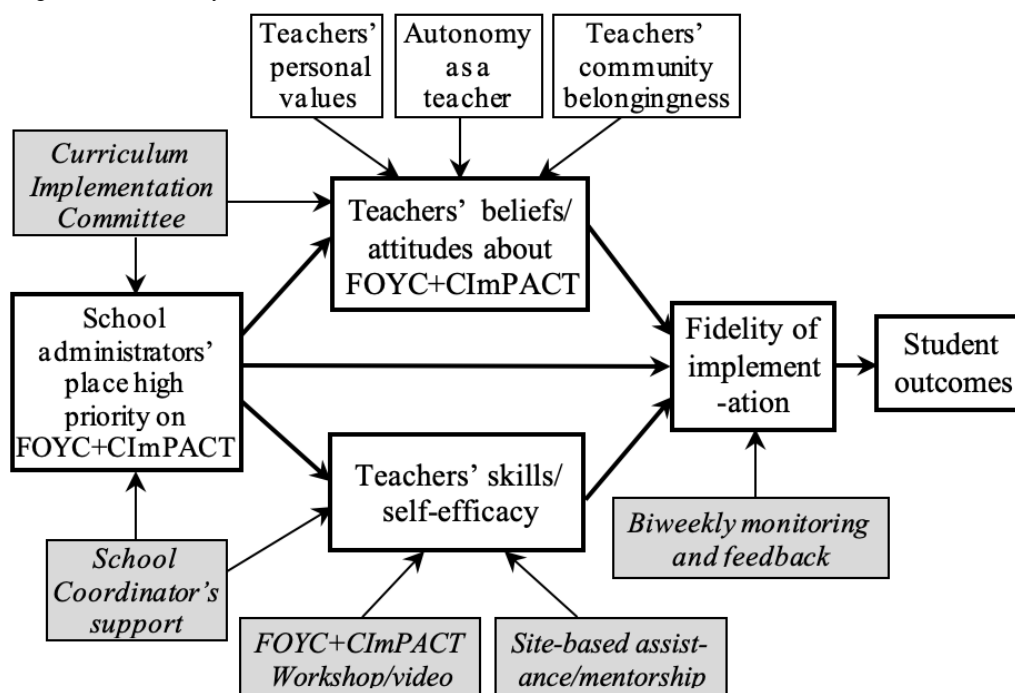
Teachers' personal values

Autonomy as a teacher

Teachers' community belongingness

Curriculum Implementation Committee

Teachers' beliefs/ attitudes about FOYC+CImPACT

School administrators' place high priority on FOYC+CImPACT

Fidelity of implementation

Student outcomes

Teachers' skills/ self-efficacy

Biweekly monitoring and feedback

School Coordinator's support

FOYC+CImPACT Workshop/video

Site-based assistance/mentorship